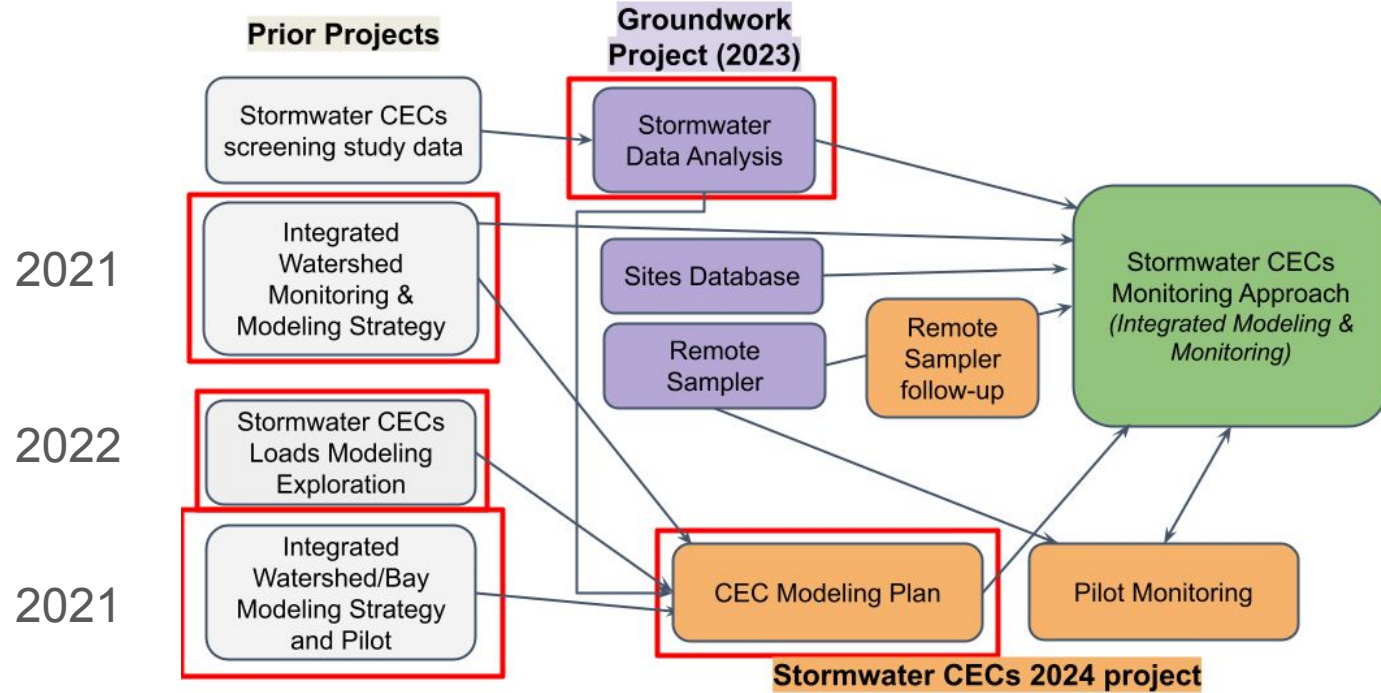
Prior Projects

Groundwork Project (2023)

Stormwater CECs screening study data

Stormwater Data Analysis

2021

Integrated Watershed Monitoring & Modeling Strategy

Sites Database

Stormwater CECs Monitoring Approach (Integrated Modeling & Monitoring)

Remote Sampler

Remote Sampler follow-up

2022

Stormwater CECs Loads Modeling Exploration

2021

Integrated Watershed/Bay Modeling Strategy and Pilot

CEC Modeling Plan

Pilot Monitoring

Stormwater CECs 2024 project